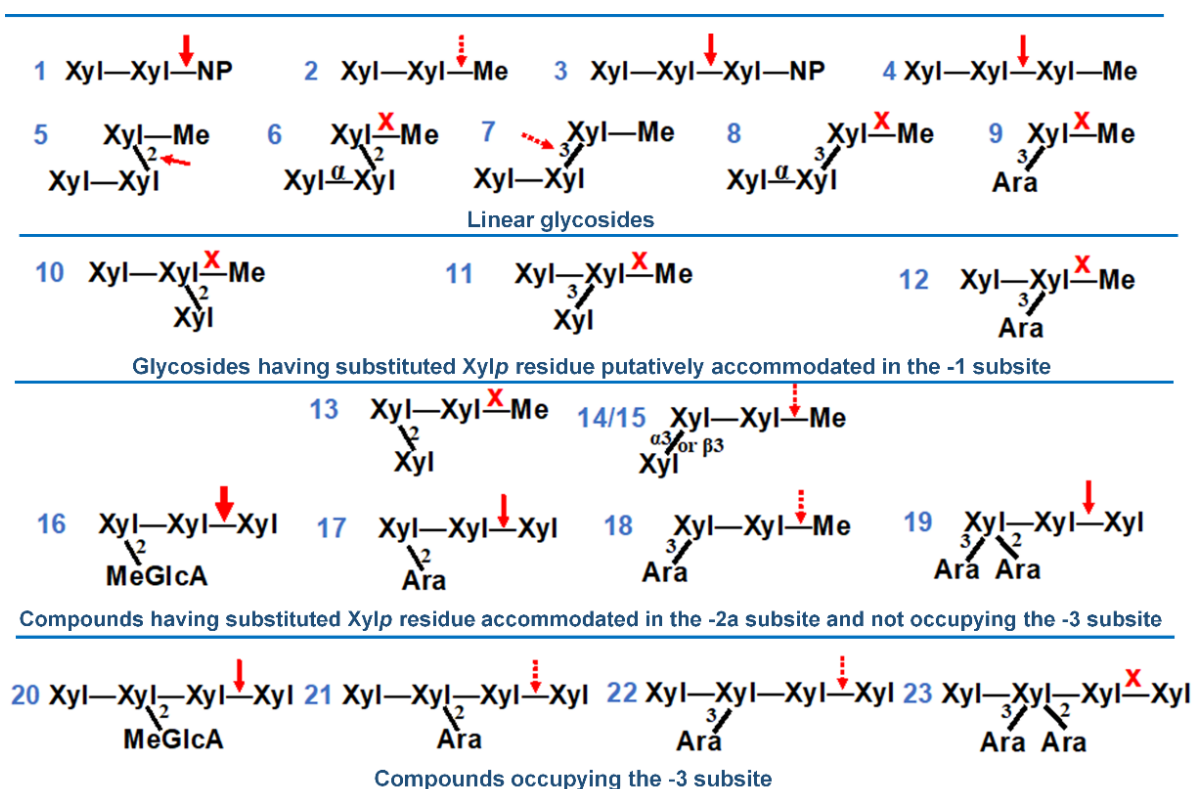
1 Xyl—Xyl—NP 2 Xyl—Xyl—Me 3 Xyl—Xyl—Xyl—NP 4 Xyl—Xyl—Xyl—Me

5 Xyl—Me 2 Xyl—Xyl 6 Xyl X Me 2 Xyl $\alpha$ Xyl 7 Xyl—Me 3 Xyl—Xyl 8 Xyl X Me 3 Xyl $\alpha$ Xyl 9 Xyl X Me 3 Ara

Linear glycosides

10 Xyl—Xyl X Me 2 Xyl 11 Xyl—Xyl X Me 3 Xyl 12 Xyl—Xyl X Me 3 Ara

Glycosides having substituted Xyl*p* residue putatively accommodated in the -1 subsite

13 Xyl—Xyl X Me 2 Xyl 14/15 Xyl—Xyl—Me $\alpha$3 or $\beta$3 Xyl

16 Xyl—Xyl—Xyl 2 MeGlcA 17 Xyl—Xyl—Xyl 2 Ara 18 Xyl—Xyl—Me 3 Ara 19 Xyl—Xyl—Xyl 3 2 Ara Ara

Compounds having substituted Xyl*p* residue accommodated in the -2a subsite and not occupying the -3 subsite

20 Xyl—Xyl—Xyl—Xyl 2 MeGlcA 21 Xyl—Xyl—Xyl—Xyl 2 Ara 22 Xyl—Xyl—Xyl—Xyl 3 Ara 23 Xyl—Xyl—Xyl X Xyl 3 2 Ara Ara

Compounds occupying the -3 subsite